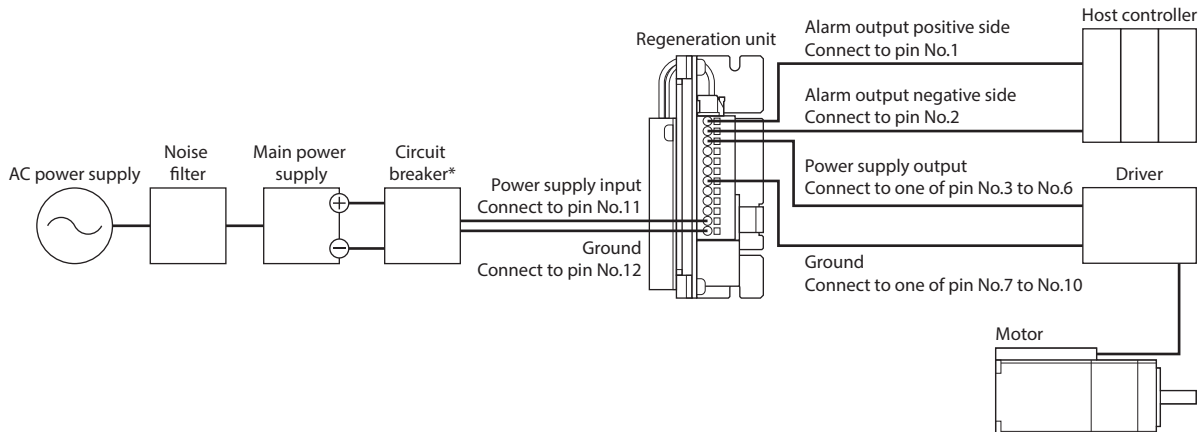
Regeneration unit

Alarm output positive side
Connect to pin No.1

Host controller

Alarm output negative side
Connect to pin No.2

AC power supply

Noise filter

Main power supply

Circuit breaker*

Power supply input
Connect to pin No.11

Ground
Connect to pin No.12

Power supply output
Connect to one of pin No.3 to No.6

Driver

Ground
Connect to one of pin No.7 to No.10

Motor